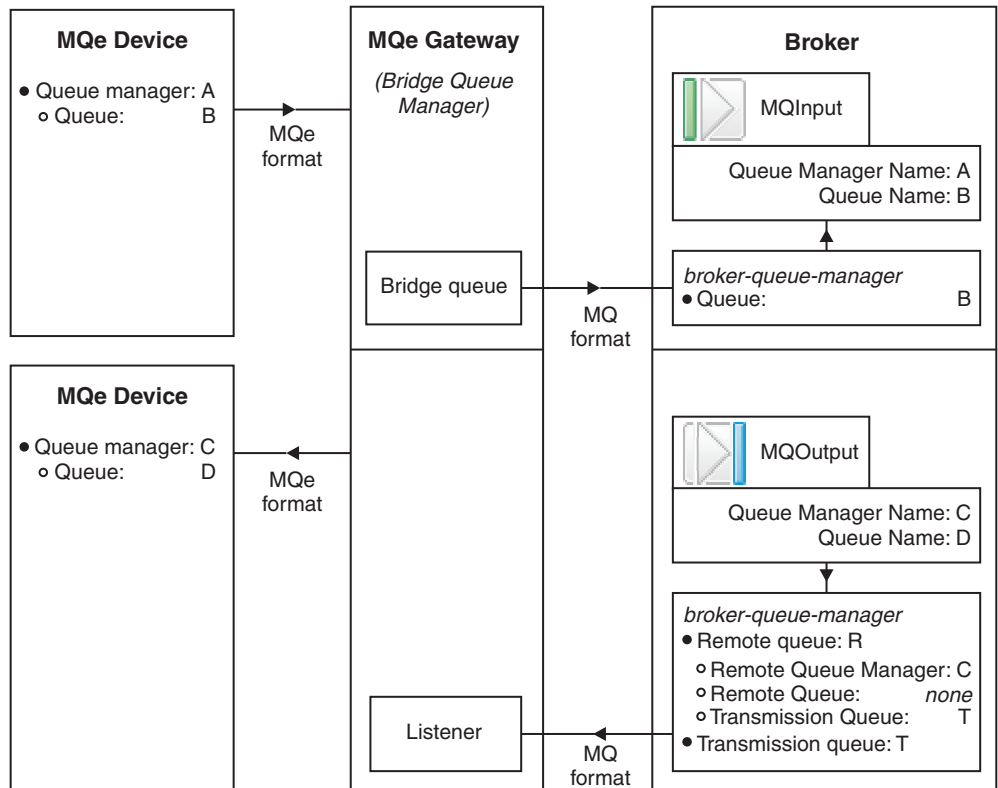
MQe Device

• Queue manager: A
◦ Queue: B

MQe format

MQe Gateway

(Bridge Queue Manager)

Bridge queue

MQ format

Broker

MQInput

Queue Manager Name: A
Queue Name: B

broker-queue-manager
• Queue: B

MQe Device

• Queue manager: C
◦ Queue: D

MQe format

MQOutput

Queue Manager Name: C
Queue Name: D

broker-queue-manager
• Remote queue: R
◦ Remote Queue Manager: C
◦ Remote Queue: none
◦ Transmission Queue: T
• Transmission queue: T

Listener

MQ format